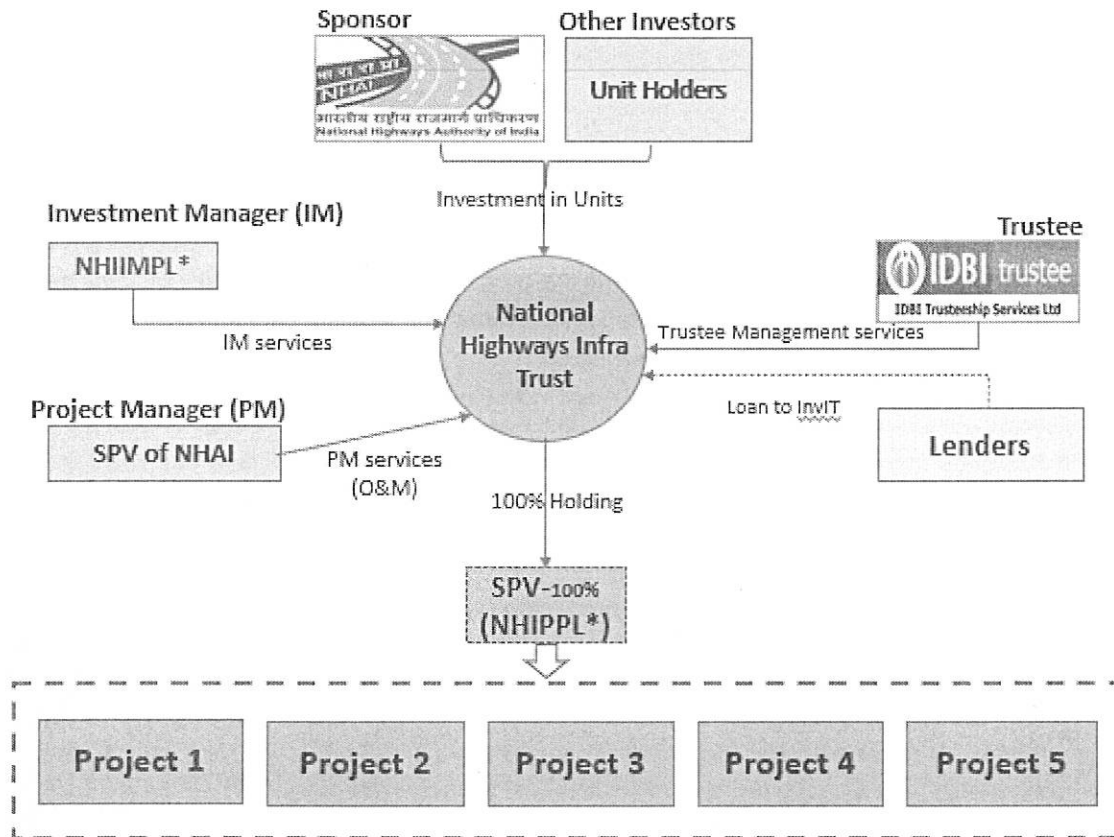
Sponsor

NHAI
भारतीय राष्ट्रीय राजमार्ग प्राधिकरण
National Highways Authority of India

Other Investors

Unit Holders

Investment in Units

Investment Manager (IM)

NHIIMPL*

IM services

Trustee

IDBI trustee
IDBI Trusteeship Services Ltd

Trustee Management services

National Highways Infra Trust

Project Manager (PM)

SPV of NHAI

PM services (O&M)

Loan to InvIT

Lenders

100% Holding

SPV-100% (NHIPPL*)

Project 1

Project 2

Project 3

Project 4

Project 5